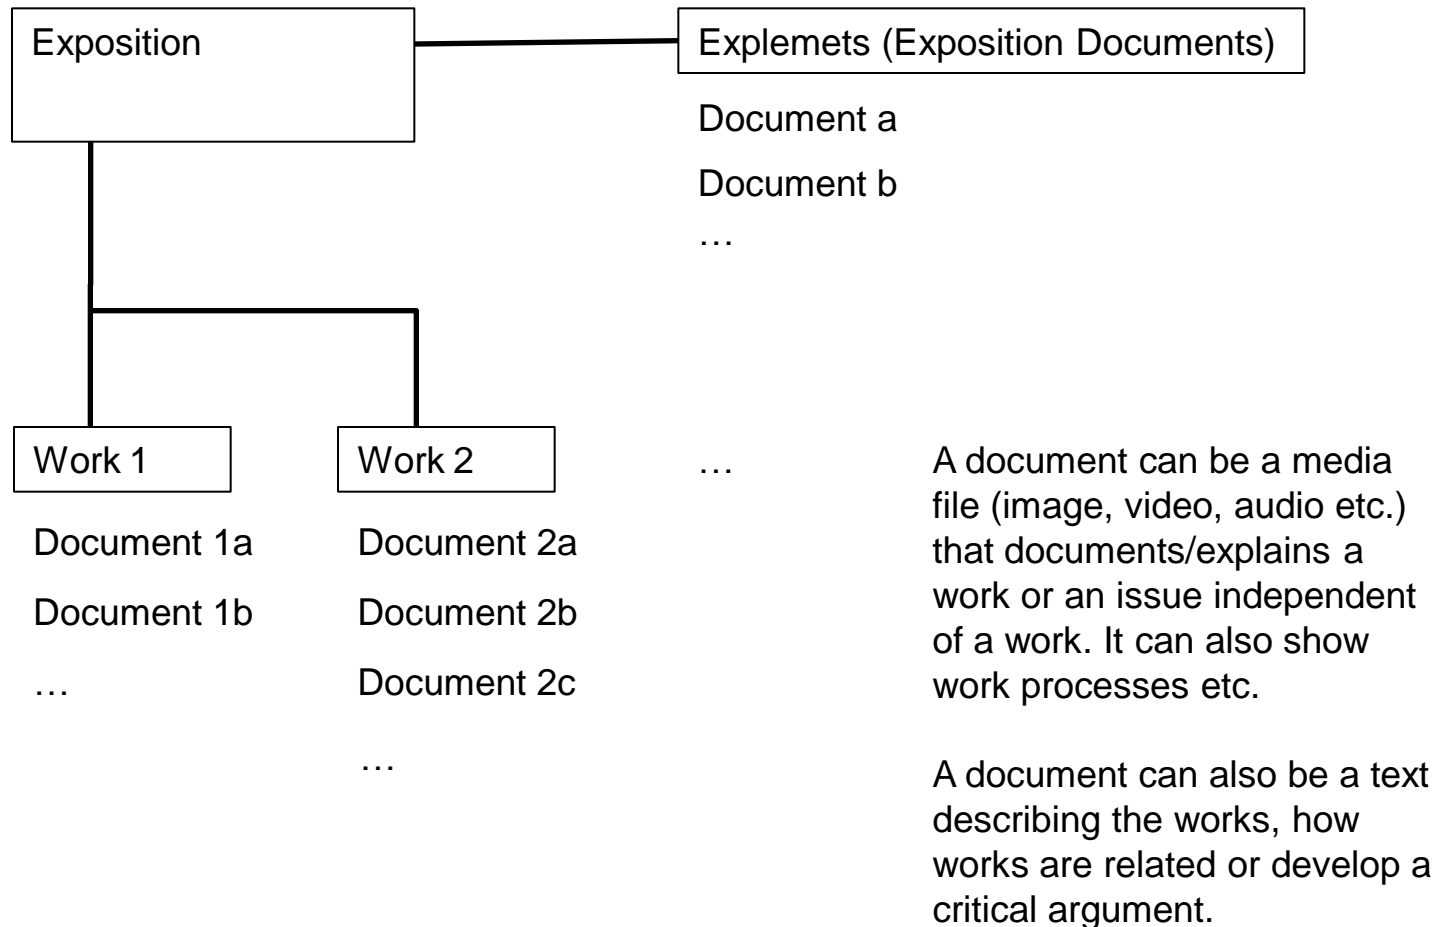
Exposition

Explemets (Exposition Documents)

Document a

Document b

…

Work 1

Document 1a

Document 1b

…

Work 2

Document 2a

Document 2b

Document 2c

…

…

A document can be a media file (image, video, audio etc.) that documents/explains a work or an issue independent of a work. It can also show work processes etc.

A document can also be a text describing the works, how works are related or develop a critical argument.